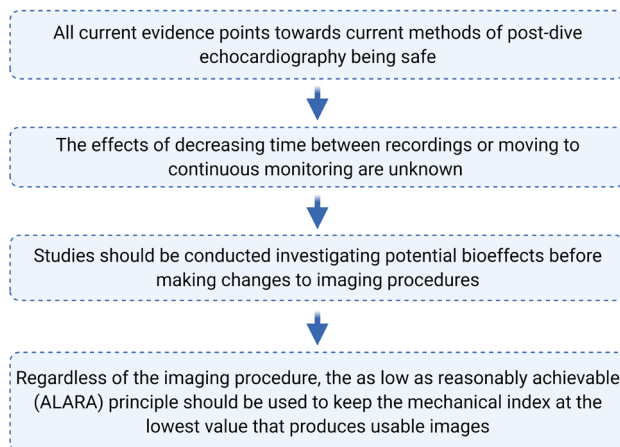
All current evidence points towards current methods of post-dive echocardiography being safe

The effects of decreasing time between recordings or moving to continuous monitoring are unknown

Studies should be conducted investigating potential bioeffects before making changes to imaging procedures

Regardless of the imaging procedure, the as low as reasonably achievable (ALARA) principle should be used to keep the mechanical index at the lowest value that produces usable images